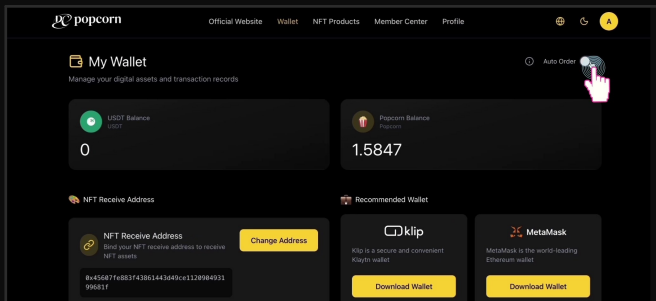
popcorn

Official Website Wallet NFT Products Member Center Profile

A

My Wallet

Manage your digital assets and transaction records

Auto Order

USDT Balance
USDT
0

Popcorn Balance
Popcorn
1.5847

NFT Receive Address

Recommended Wallet

NFT Receive Address
Bind your NFT receive address to receive NFT assets

Change Address

0x45607fe883f43861443d49ce112090493199681f

klip
Klip is a secure and convenient Klaytn wallet
Download Wallet

MetaMask
MetaMask is the world-leading Ethereum wallet
Download Wallet